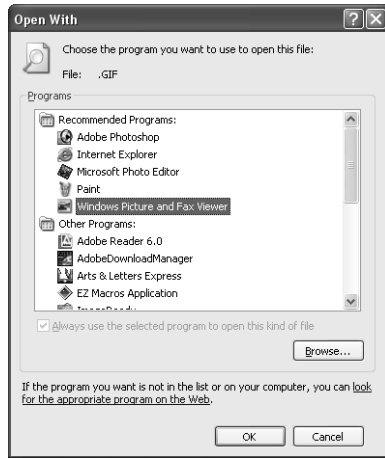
Open With

Choose the program you want to use to open this file:

File: .GIF

Programs

Recommended Programs:
Adobe Photoshop
Internet Explorer
Microsoft Photo Editor
Paint
Windows Picture and Fax Viewer
Other Programs:
Adobe Reader 6.0
AdobeDownloadManager
Arts & Letters Express
EZ Macros Application
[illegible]

Always use the selected program to open this kind of file

Browse...

If the program you want is not in the list or on your computer, you can look for the appropriate program on the Web.

OK Cancel